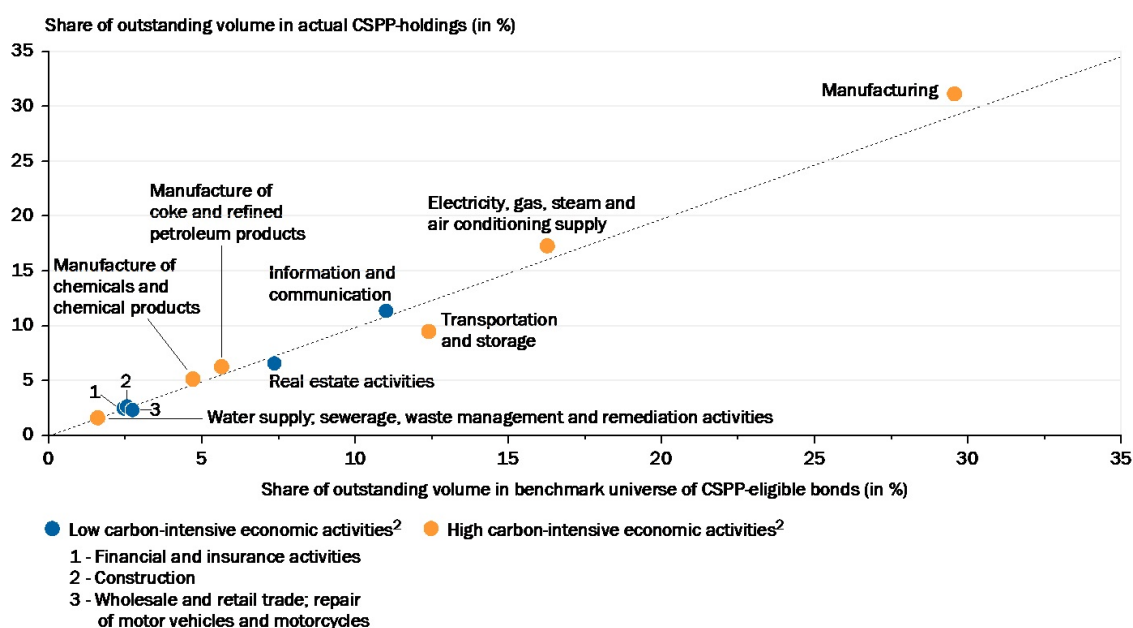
Share of outstanding volume in actual CSPP-holdings (in %)

35
30
25
20
15
10
5
0

Manufacturing

Manufacture of coke and refined petroleum products

Electricity, gas, steam and air conditioning supply

Manufacture of chemicals and chemical products

Information and communication

Transportation and storage

Real estate activities

1
2
3

Water supply; sewerage, waste management and remediation activities

0 5 10 15 20 25 30 35

Share of outstanding volume in benchmark universe of CSPP-eligible bonds (in %)

Low carbon-intensive economic activities$^2$ High carbon-intensive economic activities$^2$

1 - Financial and insurance activities
2 - Construction
3 - Wholesale and retail trade; repair of motor vehicles and motorcycles